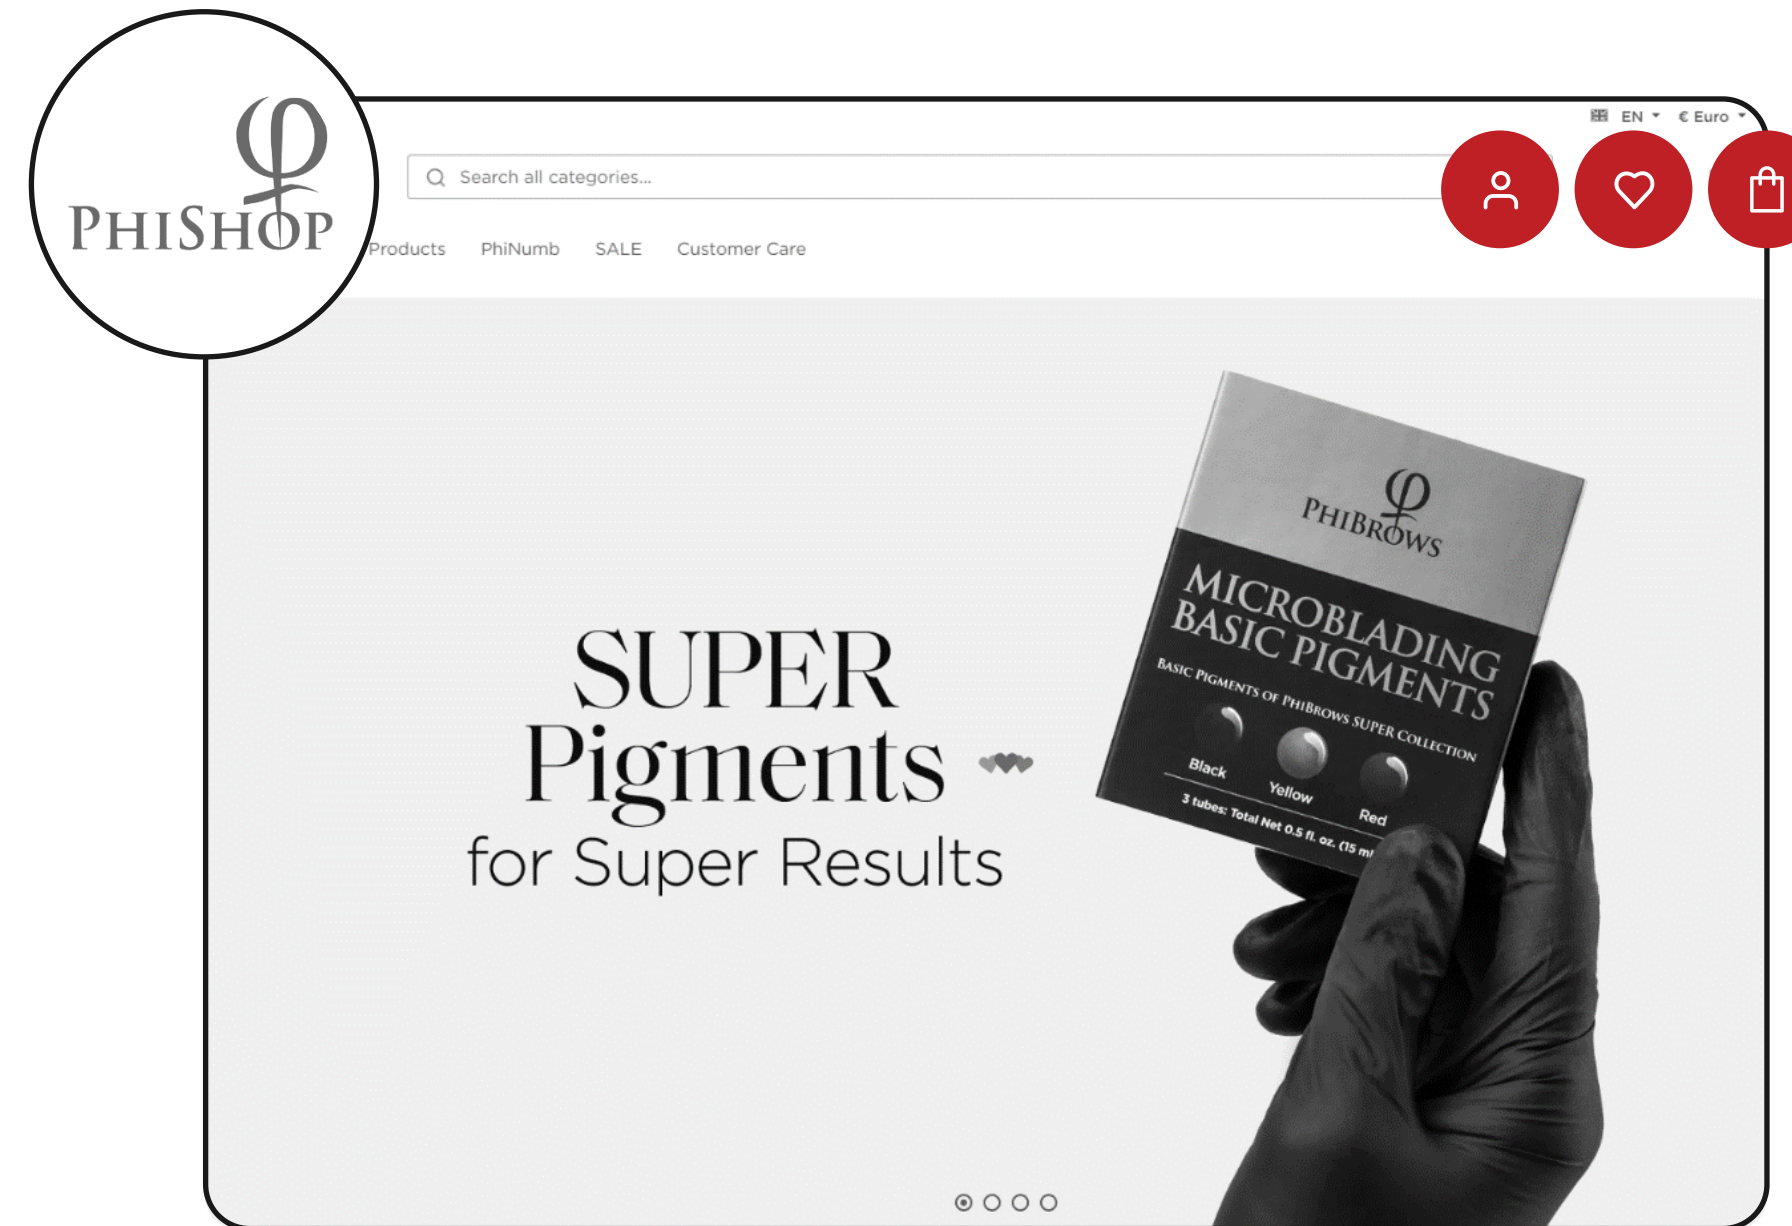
PHISHOP

EN € Euro

Search all categories...

Products PhiNumb SALE Customer Care

SUPER
Pigments
for Super Results

PHIBROWS
MICROBLADING
BASIC PIGMENTS
BASIC PIGMENTS OF PHIBROWS SUPER COLLECTION
Black Yellow Red
3 tubes: Total Net 0.5 fl. oz. (15 ml